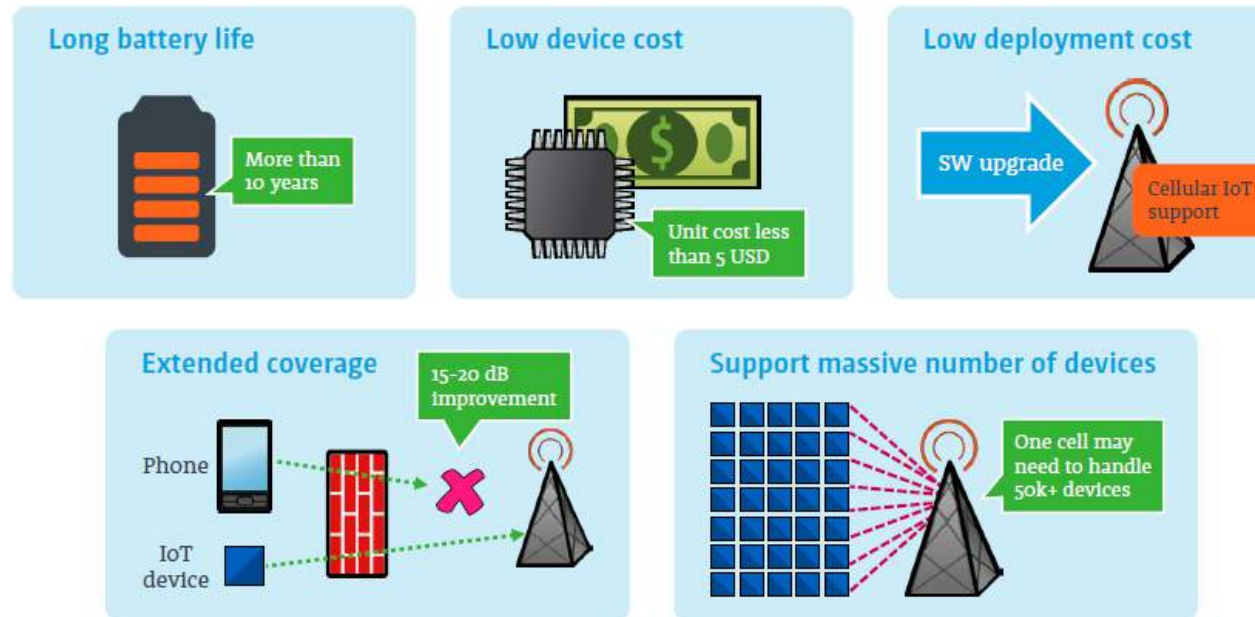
Long battery life

More than 10 years

Low device cost

Unit cost less than 5 USD

Low deployment cost

SW upgrade

Cellular IoT support

Extended coverage

15-20 dB improvement

Phone

IoT device

Support massive number of devices

One cell may need to handle 50k+ devices